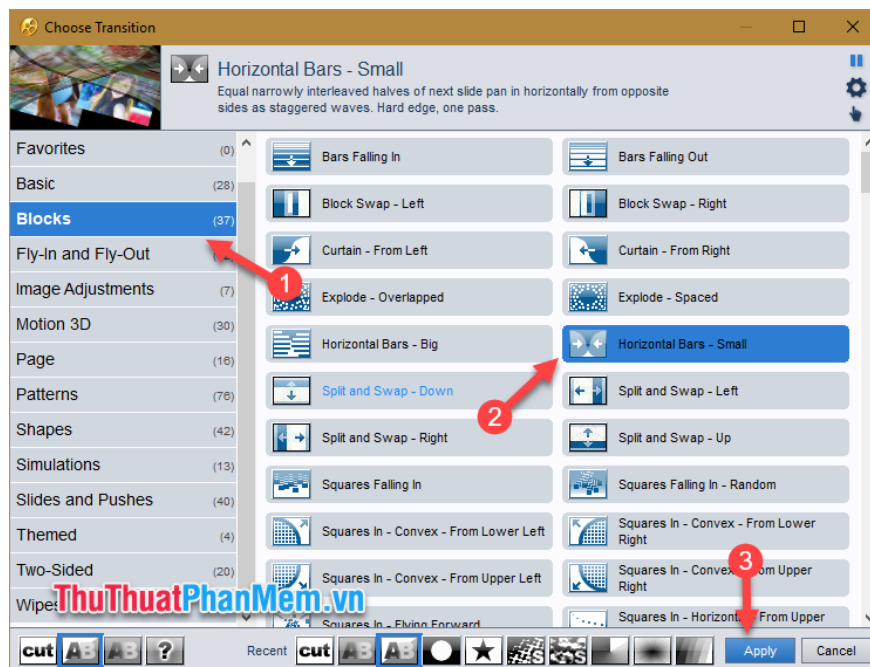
Choose Transition

Horizontal Bars - Small

Equal narrowly interleaved halves of next slide pan in horizontally from opposite sides as staggered waves. Hard edge, one pass.

Favorites (0)
Basic (28)
Blocks (37)
Fly-In and Fly-Out
Image Adjustments (7)
Motion 3D (30)
Page (16)
Patterns (76)
Shapes (42)
Simulations (13)
Slides and Pushes (40)
Themed (4)
Two-Sided (20)
Wipes

Bars Falling In
Bars Falling Out
Block Swap - Left
Block Swap - Right
Curtain - From Left
Curtain - From Right
Explode - Overlapped
Explode - Spaced
Horizontal Bars - Big
Horizontal Bars - Small
Split and Swap - Down
Split and Swap - Left
Split and Swap - Right
Split and Swap - Up
Squares Falling In
Squares Falling In - Random
Squares In - Convex - From Lower Left
Squares In - Convex - From Lower Right
Squares In - Convex - From Upper Left
Squares In - Convex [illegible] rom Upper Right
Squares In - Flying Forward
Squares In - Horizont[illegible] From Upper

1
2
3

ThuThuatPhanMem.vn

cut
?
Recent
cut
Apply
Cancel